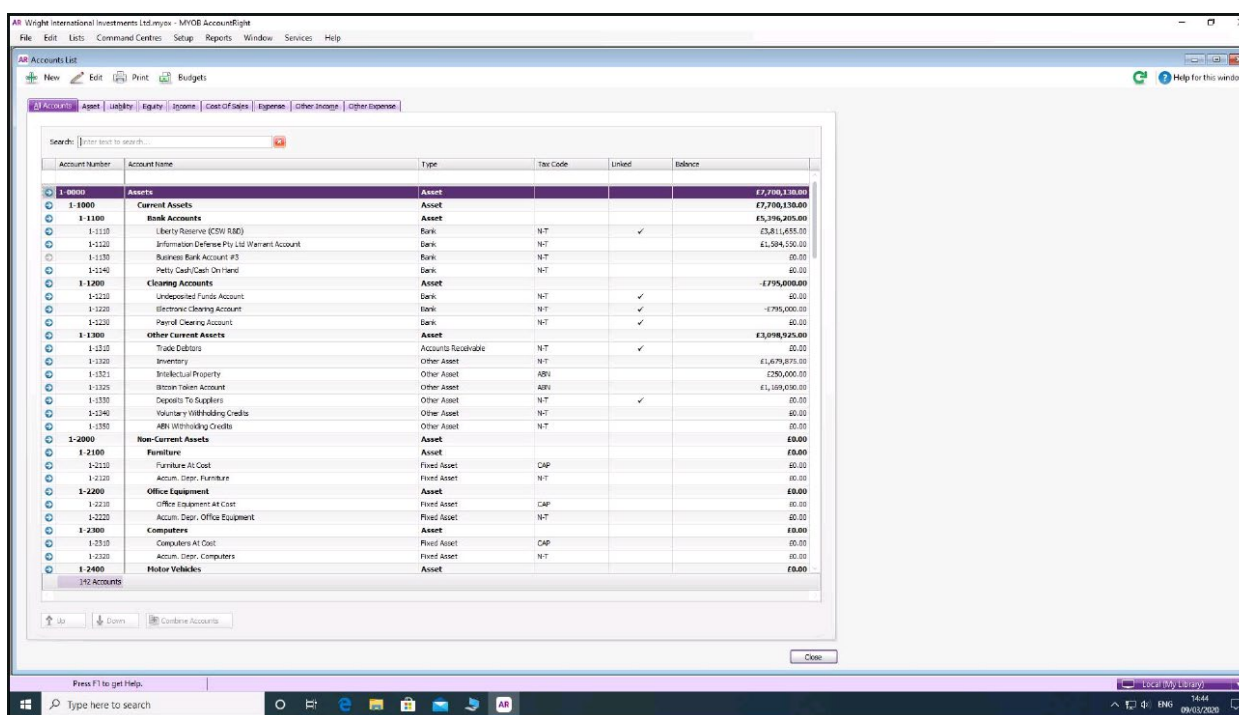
AR Wright International Investments Ltd.myox - MYOB AccountRight

File Edit Lists Command Centres Setup Reports Window Services Help

AR Accounts List

New Edit Print Budgets

Help for this windo

All Accounts | Asset | Liability | Equity | Income | Cost Of Sales | Expense | Other Income | Other Expense

Search: Enter text to search...

| Account Number | Account Name | Type | Tax Code | Linked | Balance |
|---|---|---|---|---|---|
| 1-0000 | Assets | Asset | | | £7,700,130.00 |
| 1-1000 | Current Assets | Asset | | | £7,700,130.00 |
| 1-1100 | Bank Accounts | Asset | | | £5,396,205.00 |
| 1-1110 | Liberty Reserve (CSW R&D) | Bank | N-T | ✓ | £3,811,655.00 |
| 1-1120 | Information Defense Pty Ltd Warrant Account | Bank | N-T | | £1,584,550.00 |
| 1-1130 | Business Bank Account #3 | Bank | N-T | | £0.00 |
| 1-1140 | Petty Cash/Cash On Hand | Bank | N-T | | £0.00 |
| 1-1200 | Clearing Accounts | Asset | | | -£795,000.00 |
| 1-1210 | Undeposited Funds Account | Bank | N-T | ✓ | £0.00 |
| 1-1220 | Electronic Clearing Account | Bank | N-T | ✓ | -£795,000.00 |
| 1-1230 | Payroll Clearing Account | Bank | N-T | ✓ | £0.00 |
| 1-1300 | Other Current Assets | Asset | | | £3,098,925.00 |
| 1-1310 | Trade Debtors | Accounts Receivable | N-T | ✓ | £0.00 |
| 1-1320 | Inventory | Other Asset | N-T | | £1,679,875.00 |
| 1-1321 | Intellectual Property | Other Asset | ABN | | £250,000.00 |
| 1-1325 | Bitcoin Token Account | Other Asset | ABN | | £1,169,050.00 |
| 1-1330 | Deposits To Suppliers | Other Asset | N-T | ✓ | £0.00 |
| 1-1340 | Voluntary Withholding Credits | Other Asset | N-T | | £0.00 |
| 1-1350 | ABN Withholding Credits | Other Asset | N-T | | £0.00 |
| 1-2000 | Non-Current Assets | Asset | | | £0.00 |
| 1-2100 | Furniture | Asset | | | £0.00 |
| 1-2110 | Furniture At Cost | Fixed Asset | CAP | | £0.00 |
| 1-2120 | Accum. Depr. Furniture | Fixed Asset | N-T | | £0.00 |
| 1-2200 | Office Equipment | Asset | | | £0.00 |
| 1-2210 | Office Equipment At Cost | Fixed Asset | CAP | | £0.00 |
| 1-2220 | Accum. Depr. Office Equipment | Fixed Asset | N-T | | £0.00 |
| 1-2300 | Computers | Asset | | | £0.00 |
| 1-2310 | Computers At Cost | Fixed Asset | CAP | | £0.00 |
| 1-2320 | Accum. Depr. Computers | Fixed Asset | N-T | | £0.00 |
| 1-2400 | Motor Vehicles | Asset | | | £0.00 |

142 Accounts

Up Down Combine Accounts

Close

Press F1 to get Help.

Local (My Library)

Type here to search

ENG 14:44 09/03/2020